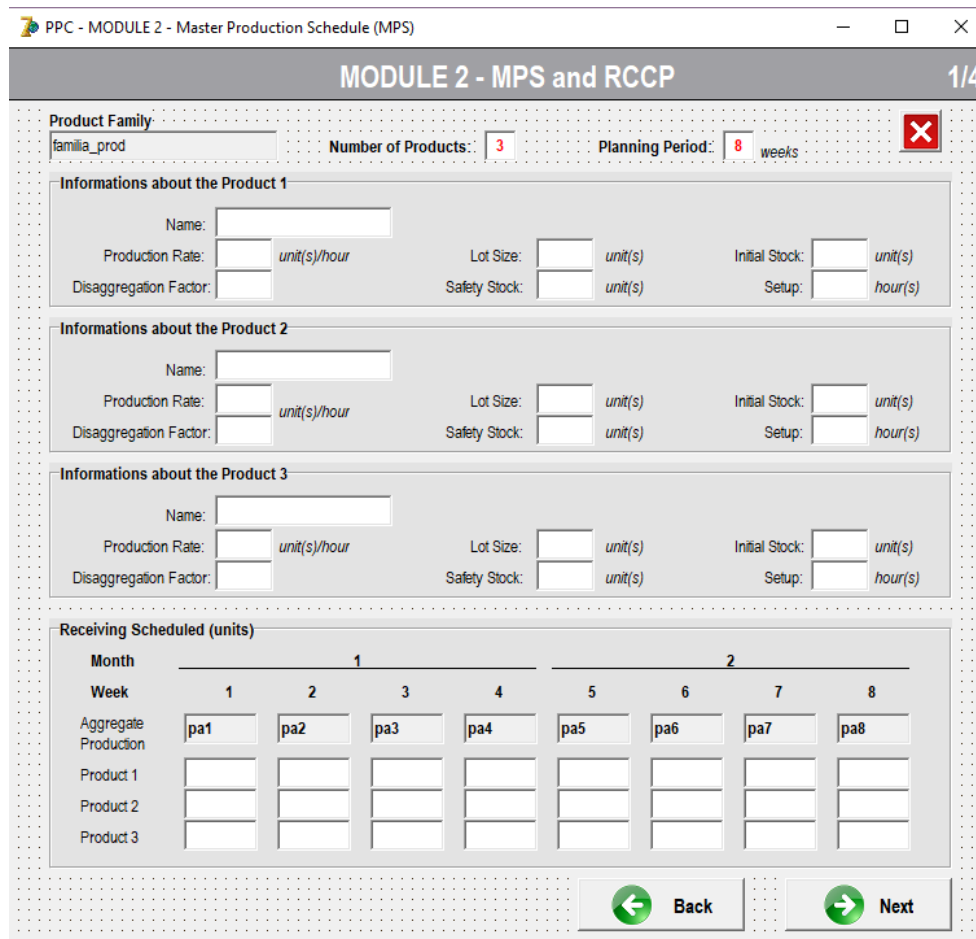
PPC - MODULE 2 - Master Production Schedule (MPS)

MODULE 2 - MPS and RCCP

1/4

Product Family

familia_prod

Number of Products: 3

Planning Period: 8 weeks

Informations about the Product 1

Name:

Production Rate: unit(s)/hour

Lot Size: unit(s)

Initial Stock: unit(s)

Disaggregation Factor:

Safety Stock: unit(s)

Setup: hour(s)

Informations about the Product 2

Name:

Production Rate: unit(s)/hour

Lot Size: unit(s)

Initial Stock: unit(s)

Disaggregation Factor:

Safety Stock: unit(s)

Setup: hour(s)

Informations about the Product 3

Name:

Production Rate: unit(s)/hour

Lot Size: unit(s)

Initial Stock: unit(s)

Disaggregation Factor:

Safety Stock: unit(s)

Setup: hour(s)

Receiving Scheduled (units)

| Month | 1 | | | | 2 | | | |
|---|---|---|---|---|---|---|---|---|
| Week | 1 | 2 | 3 | 4 | 5 | 6 | 7 | 8 |
| Aggregate Production | pa1 | pa2 | pa3 | pa4 | pa5 | pa6 | pa7 | pa8 |
| Product 1 | | | | | | | | |
| Product 2 | | | | | | | | |
| Product 3 | | | | | | | | |

Back

Next